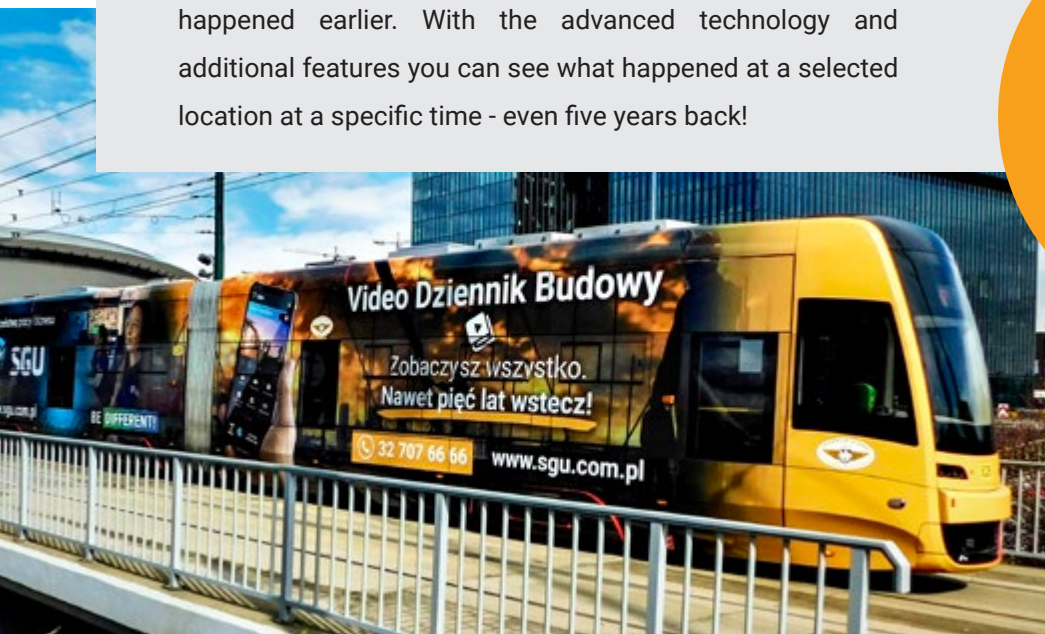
happened earlier. With the advanced technology and additional features you can see what happened at a selected location at a specific time - even five years back!

Video Dziennik Budowy

Zobaczysz wszystko.
Nawet pięć lat wstecz!

32 707 66 66

www.sgu.com.pl

SGU

sgu.com.pl

BE DIFFERENT!